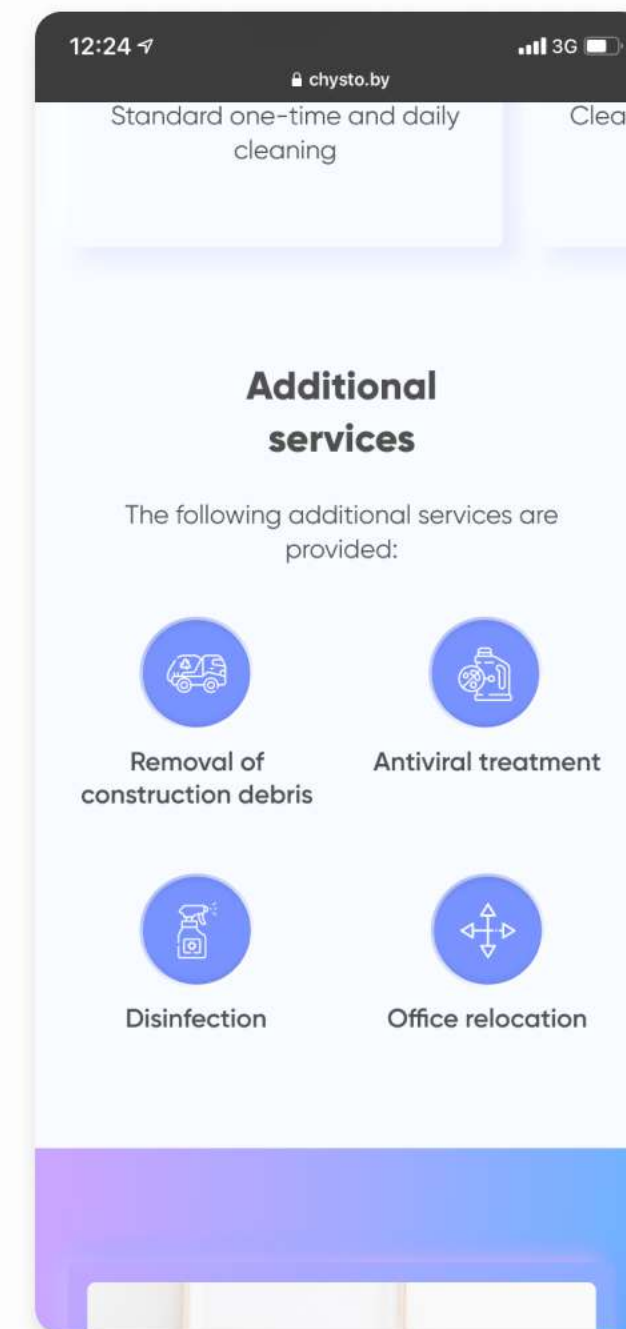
12:24
3G
chysto.by

Standard one-time and daily cleaning

Clea

Additional services

The following additional services are provided:

Removal of construction debris

Antiviral treatment

Disinfection

Office relocation